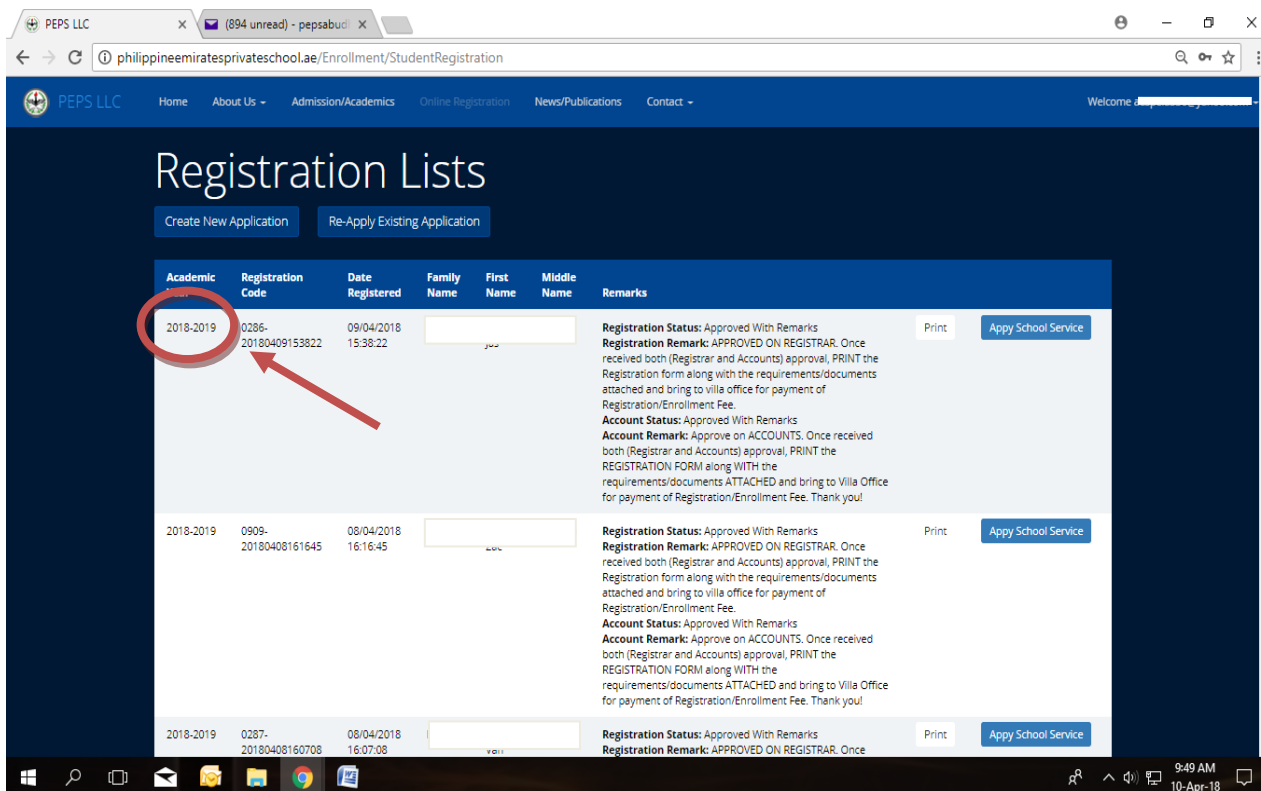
PEPS LLC
(894 unread) - pepsabud

philippineemiratesprivateschool.ae/Enrollment/StudentRegistration

PEPS LLC Home About Us Admission/Academics Online Registration News/Publications Contact Welcome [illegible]

Registration Lists

Create New Application Re-Apply Existing Application

| Academic Year | Registration Code | Date Registered | Family Name | First Name | Middle Name | Remarks | | |
|---|---|---|---|---|---|---|---|---|
| 2018-2019 | 0286-20180409153822 | 09/04/2018 15:38:22 | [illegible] | | | **Registration Status:** Approved With Remarks **Registration Remark:** APPROVED ON REGISTRAR. Once received both (Registrar and Accounts) approval, PRINT the Registration form along with the requirements/documents attached and bring to villa office for payment of Registration/Enrollment Fee. **Account Status:** Approved With Remarks **Account Remark:** Approve on ACCOUNTS. Once received both (Registrar and Accounts) approval, PRINT the REGISTRATION FORM along WITH the requirements/documents ATTACHED and bring to Villa Office for payment of Registration/Enrollment Fee. Thank you! | Print | Appy School Service |
| 2018-2019 | 0909-20180408161645 | 08/04/2018 16:16:45 | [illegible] | | | **Registration Status:** Approved With Remarks **Registration Remark:** APPROVED ON REGISTRAR. Once received both (Registrar and Accounts) approval, PRINT the Registration form along with the requirements/documents attached and bring to villa office for payment of Registration/Enrollment Fee. **Account Status:** Approved With Remarks **Account Remark:** Approve on ACCOUNTS. Once received both (Registrar and Accounts) approval, PRINT the REGISTRATION FORM along WITH the requirements/documents ATTACHED and bring to Villa Office for payment of Registration/Enrollment Fee. Thank you! | Print | Appy School Service |
| 2018-2019 | 0287-20180408160708 | 08/04/2018 16:07:08 | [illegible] | | | **Registration Status:** Approved With Remarks **Registration Remark:** APPROVED ON REGISTRAR. Once | Print | Appy School Service |

9:49 AM
10-Apr-18